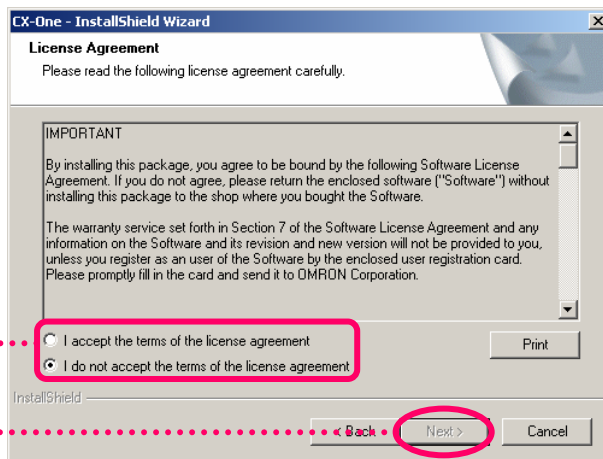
CX-One - InstallShield Wizard

License Agreement

Please read the following license agreement carefully.

IMPORTANT

By installing this package, you agree to be bound by the following Software License Agreement. If you do not agree, please return the enclosed software ("Software") without installing this package to the shop where you bought the Software.

The warranty service set forth in Section 7 of the Software License Agreement and any information on the Software and its revision and new version will not be provided to you, unless you register as an user of the Software by the enclosed user registration card. Please promptly fill in the card and send it to OMRON Corporation.

I accept the terms of the license agreement

I do not accept the terms of the license agreement

Print

InstallShield

< Back

Next >

Cancel